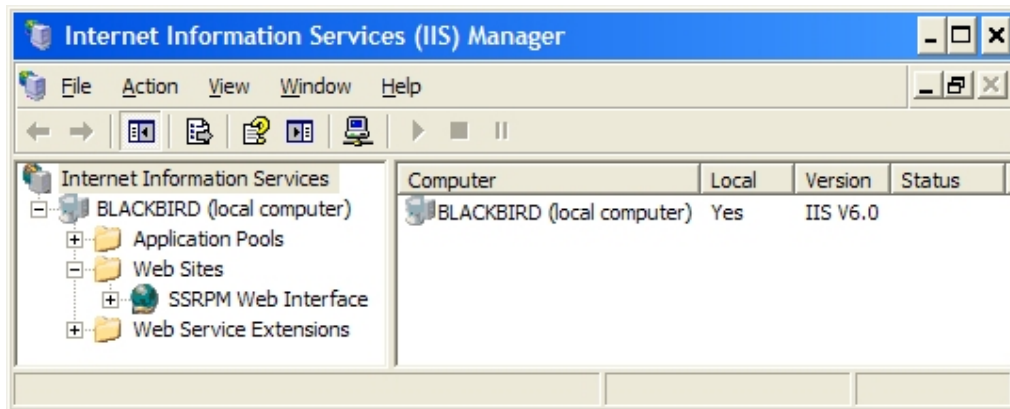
Internet Information Services (IIS) Manager

File Action View Window Help

Internet Information Services
BLACKBIRD (local computer)
Application Pools
Web Sites
SSRPM Web Interface
Web Service Extensions

| Computer | Local | Version | Status |
|---|---|---|---|
| BLACKBIRD (local computer) | Yes | IIS V6.0 | |